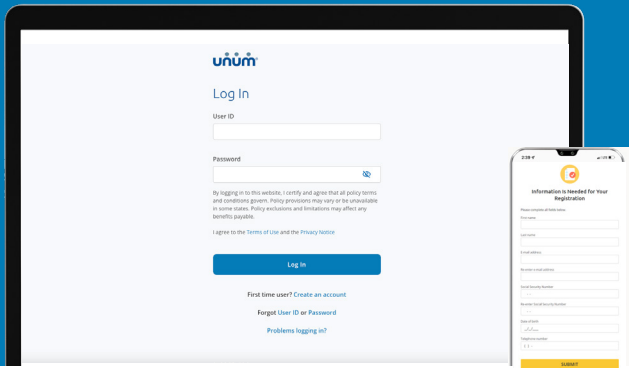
unum

Log In

User ID

Password

By logging in to this website, I certify and agree that all policy terms and conditions govern. Policy provisions may vary or be unavailable in some states. Policy exclusions and limitations may affect any benefits payable.

I agree to the Terms of Use and the Privacy Notice

Log In

First time user? Create an account

Forgot User ID or Password

Problems logging in?

2:39

Information Is Needed for Your Registration

Please complete all fields below

First name

Last name

E-mail address

Re-enter e-mail address

Social Security Number

Re-enter Social Security Number

Date of birth

Telephone number

SUBMIT